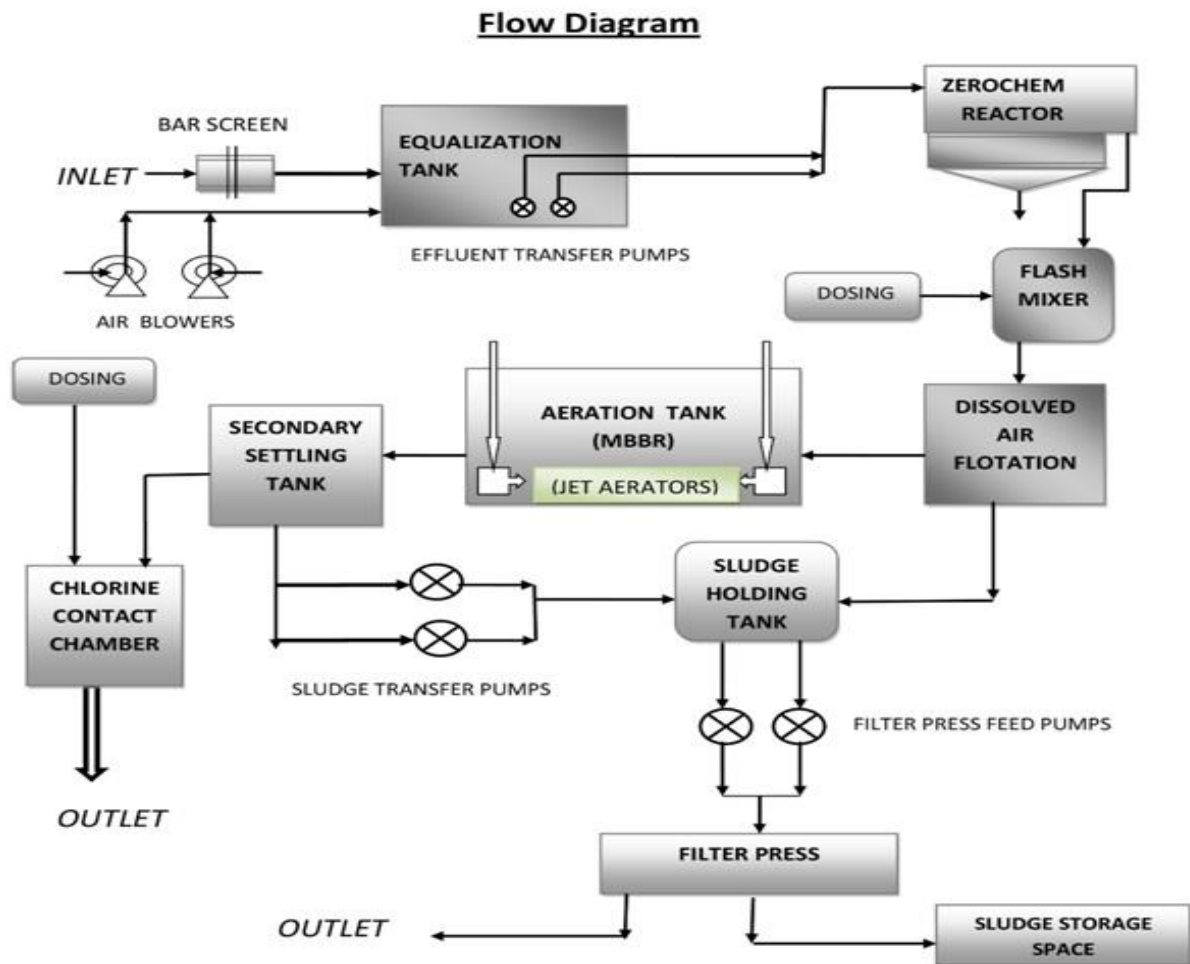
Flow Diagram

BAR SCREEN

INLET

EQUALIZATION TANK

ZEROCHEM REACTOR

EFFLUENT TRANSFER PUMPS

AIR BLOWERS

DOSING

FLASH MIXER

DOSING

SECONDARY SETTLING TANK

AERATION TANK (MBBR)

(JET AERATORS)

DISSOLVED AIR FLOTATION

CHLORINE CONTACT CHAMBER

SLUDGE HOLDING TANK

SLUDGE TRANSFER PUMPS

FILTER PRESS FEED PUMPS

OUTLET

FILTER PRESS

OUTLET

SLUDGE STORAGE SPACE